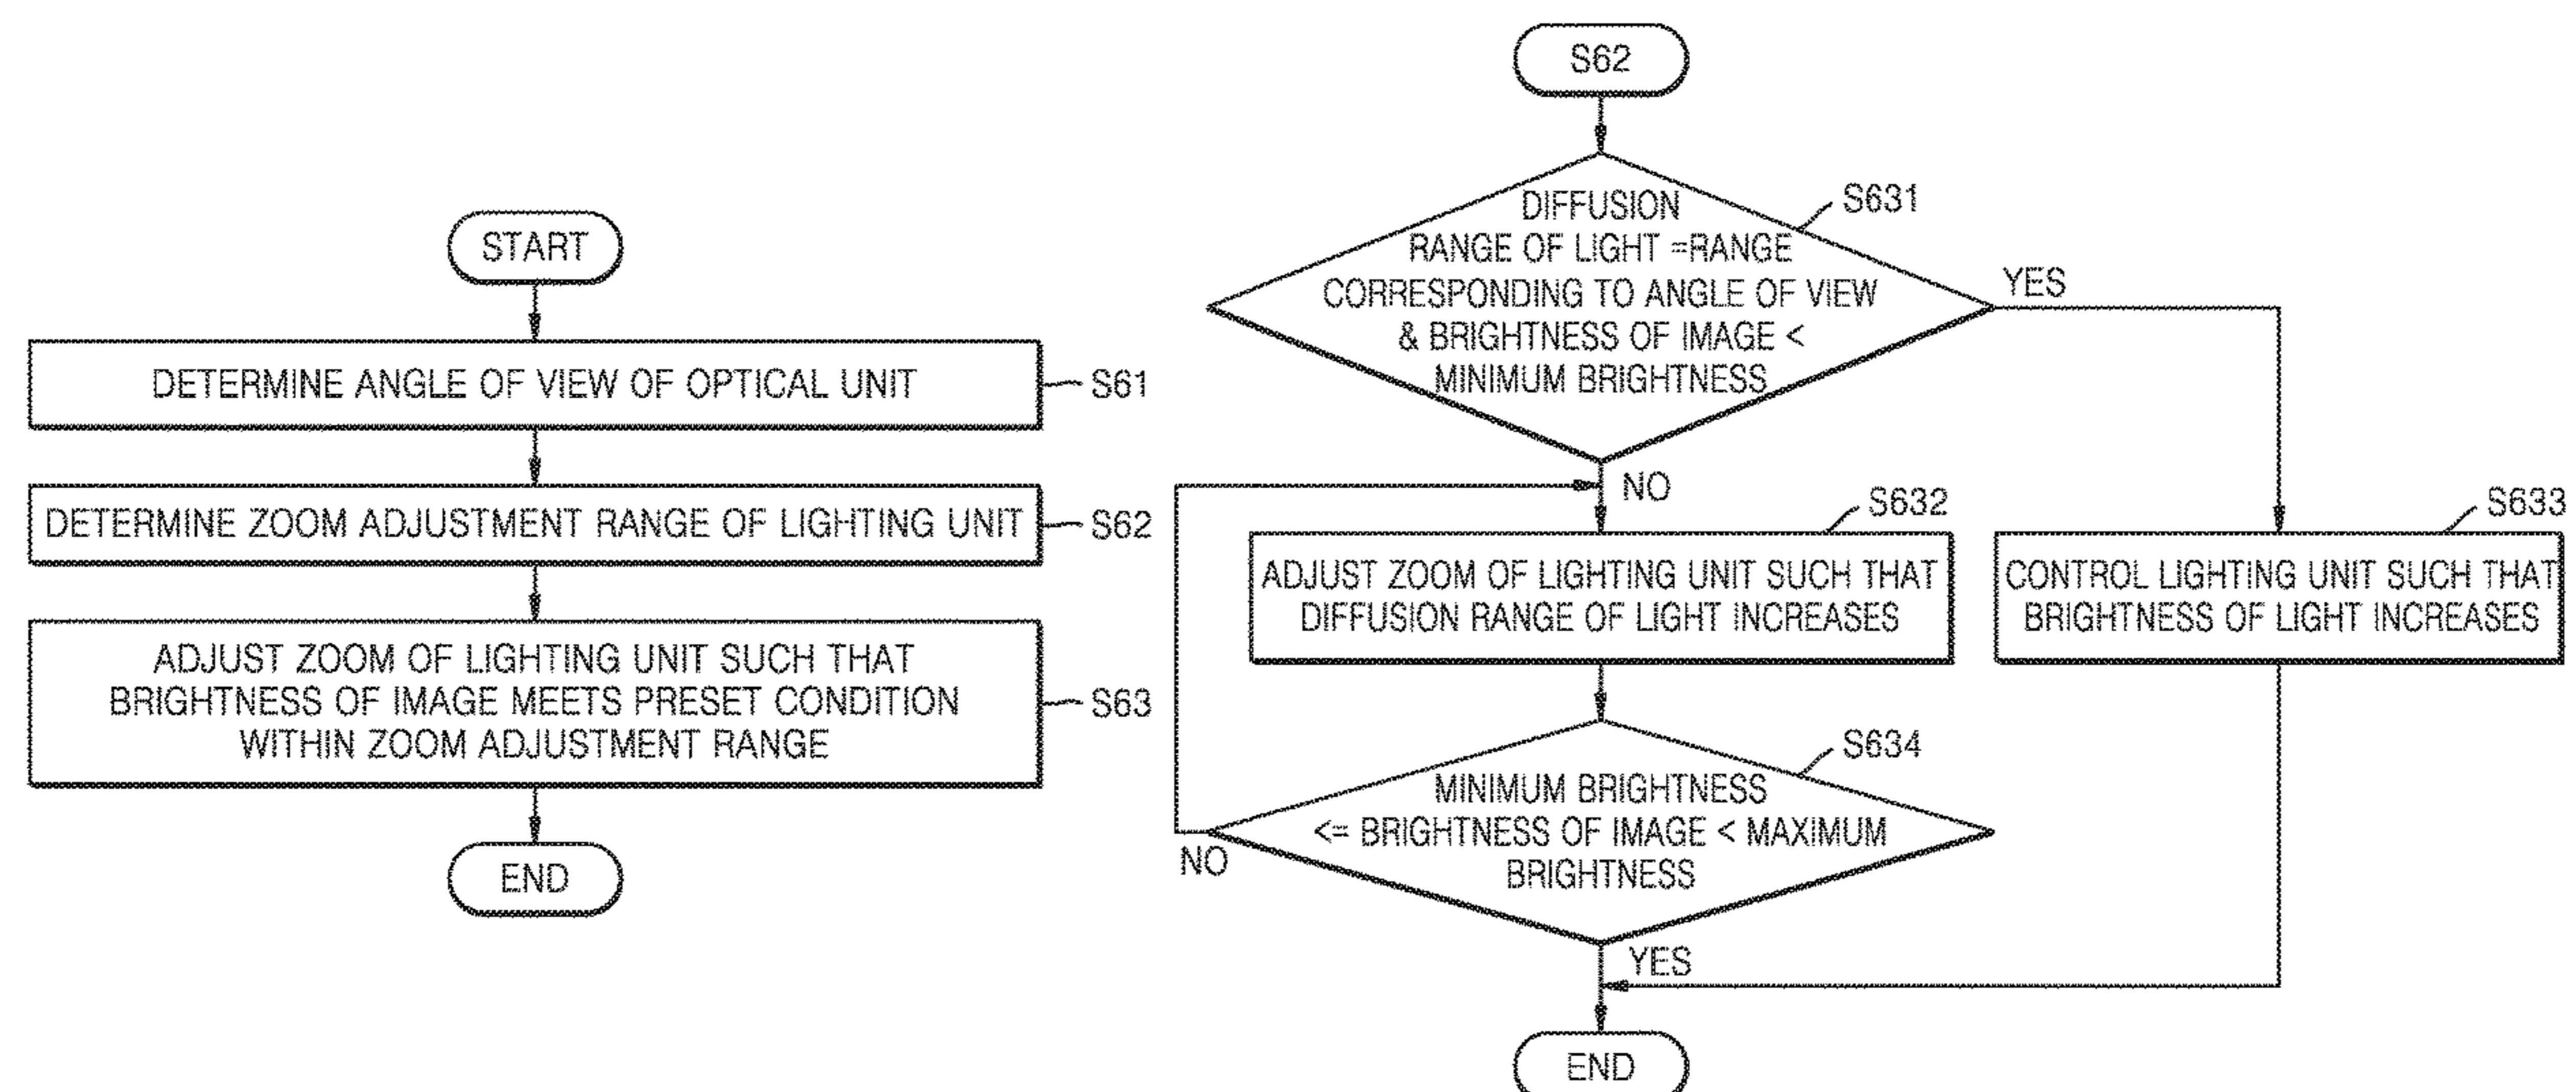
START

DETERMINE ANGLE OF VIEW OF OPTICAL UNIT

S61

DETERMINE ZOOM ADJUSTMENT RANGE OF LIGHTING UNIT

S62

ADJUST ZOOM OF LIGHTING UNIT SUCH THAT BRIGHTNESS OF IMAGE MEETS PRESET CONDITION WITHIN ZOOM ADJUSTMENT RANGE

S63

END

S62

DIFFUSION RANGE OF LIGHT =RANGE CORRESPONDING TO ANGLE OF VIEW & BRIGHTNESS OF IMAGE < MINIMUM BRIGHTNESS

S631

YES

NO

ADJUST ZOOM OF LIGHTING UNIT SUCH THAT DIFFUSION RANGE OF LIGHT INCREASES

S632

CONTROL LIGHTING UNIT SUCH THAT BRIGHTNESS OF LIGHT INCREASES

S633

MINIMUM BRIGHTNESS <= BRIGHTNESS OF IMAGE < MAXIMUM BRIGHTNESS

S634

NO

YES

END